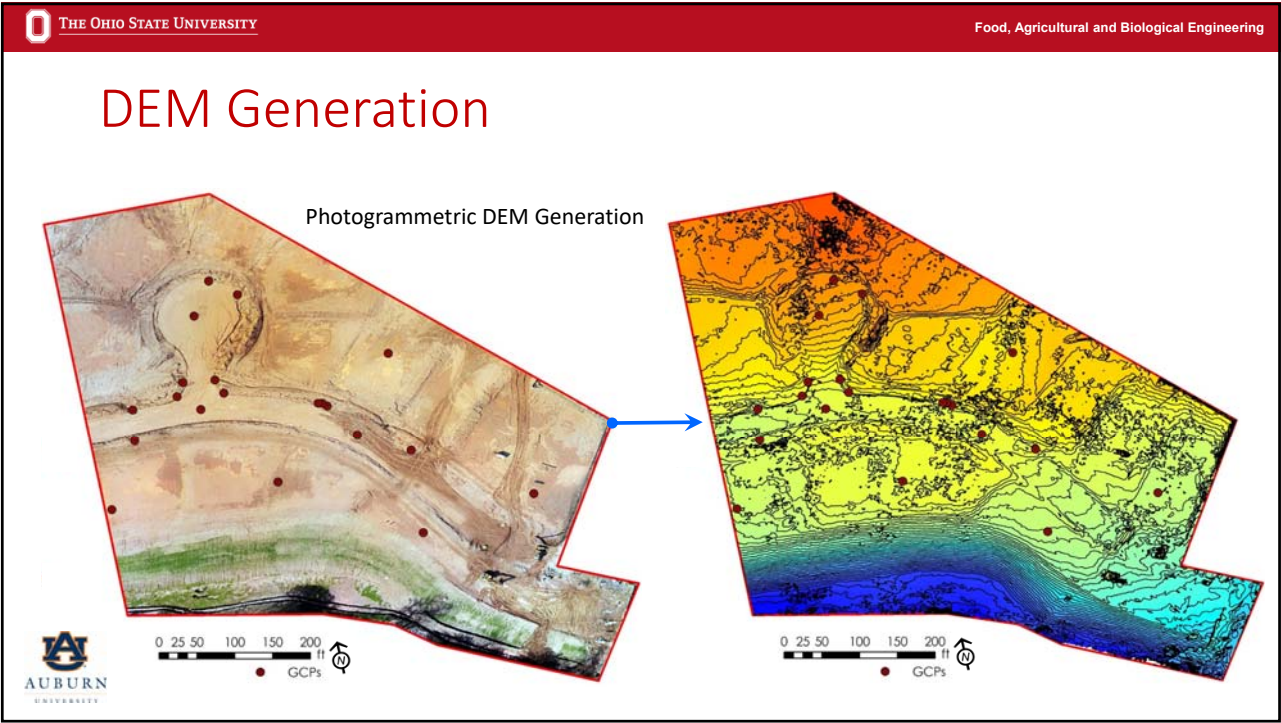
THE OHIO STATE UNIVERSITY

Food, Agricultural and Biological Engineering

DEM Generation

Photogrammetric DEM Generation

0 25 50 100 150 200 ft
N
GCPs

0 25 50 100 150 200 ft
N
GCPs

AU
AUBURN
UNIVERSITY